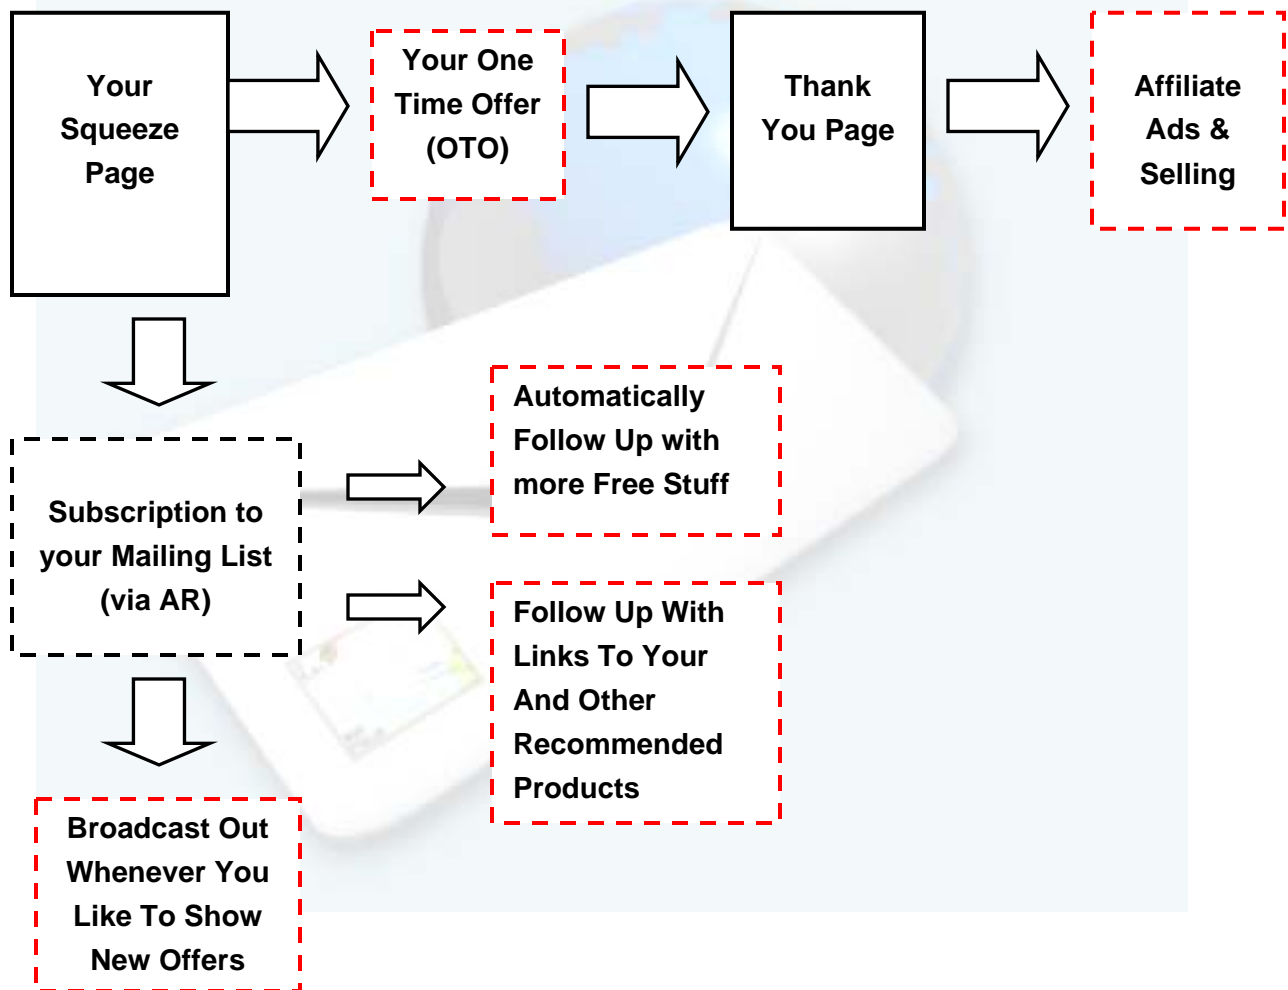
Your Squeeze Page

Your One Time Offer (OTO)

Thank You Page

Affiliate Ads & Selling

Subscription to your Mailing List (via AR)

Automatically Follow Up with more Free Stuff

Follow Up With Links To Your And Other Recommended Products

Broadcast Out Whenever You Like To Show New Offers